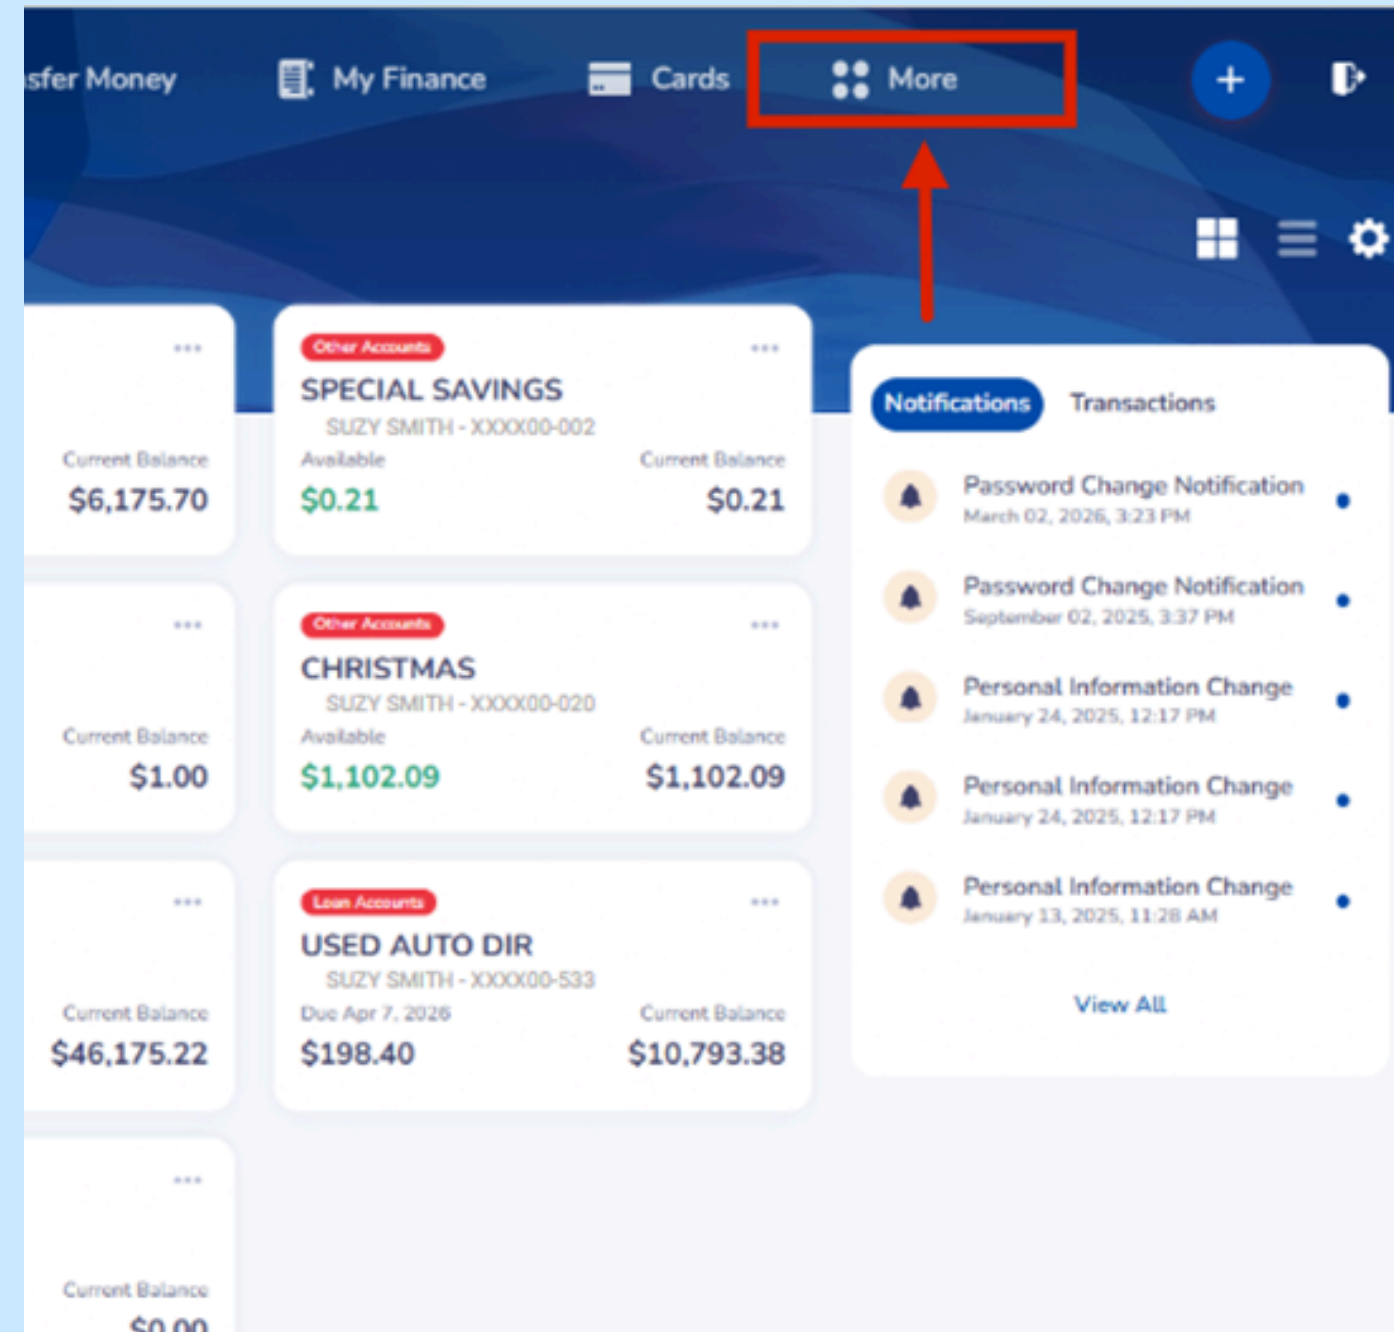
sfer Money My Finance Cards More

Current Balance
$6,175.70

Other Accounts
SPECIAL SAVINGS
SUZY SMITH - XXXX00-002
Available $0.21
Current Balance $0.21

Current Balance
$1.00

Other Accounts
CHRISTMAS
SUZY SMITH - XXXX00-020
Available $1,102.09
Current Balance $1,102.09

Current Balance
$46,175.22

Loan Accounts
USED AUTO DIR
SUZY SMITH - XXXX00-533
Due Apr 7, 2026 $198.40
Current Balance $10,793.38

Current Balance
$0.00

Notifications Transactions

Password Change Notification
March 02, 2026, 3:23 PM

Password Change Notification
September 02, 2025, 3:37 PM

Personal Information Change
January 24, 2025, 12:17 PM

Personal Information Change
January 24, 2025, 12:17 PM

Personal Information Change
January 13, 2025, 11:28 AM

View All